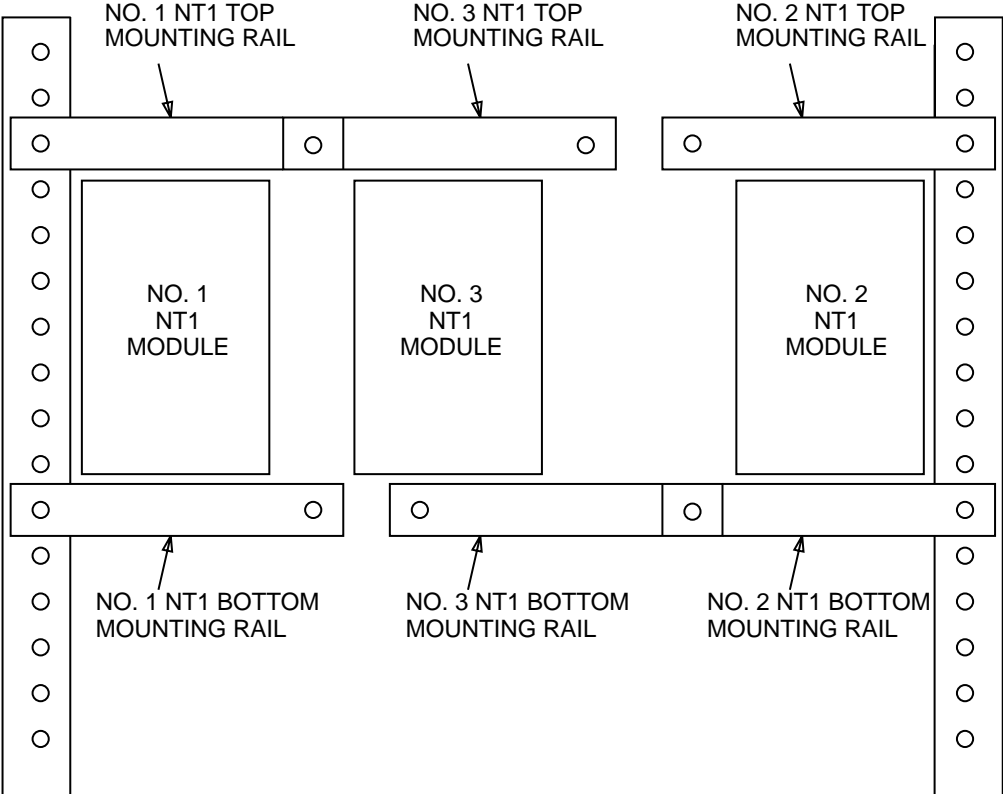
NO. 1 NT1 TOP MOUNTING RAIL

NO. 3 NT1 TOP MOUNTING RAIL

NO. 2 NT1 TOP MOUNTING RAIL

NO. 1 NT1 MODULE

NO. 3 NT1 MODULE

NO. 2 NT1 MODULE

NO. 1 NT1 BOTTOM MOUNTING RAIL

NO. 3 NT1 BOTTOM MOUNTING RAIL

NO. 2 NT1 BOTTOM MOUNTING RAIL